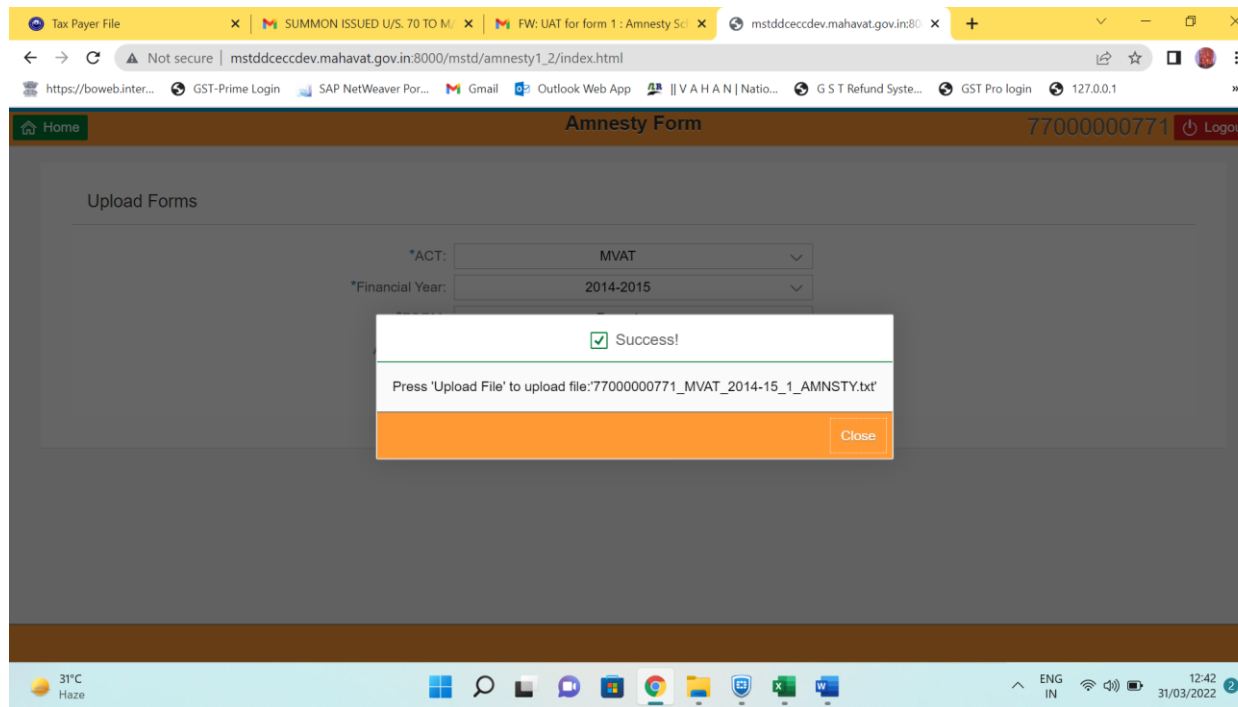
Tax Payer File × SUMMON ISSUED U/S. 70 TO M/ × FW: UAT for form 1 : Amnesty Sc × mstddceccdev.mahavat.gov.in:80 × +

Not secure | mstddceccdev.mahavat.gov.in:8000/mstd/amnesty1_2/index.html

https://boweb.inter... GST-Prime Login SAP NetWeaver Por... Gmail Outlook Web App || V A H A N | Natio... G S T Refund Syste... GST Pro login 127.0.0.1

Home Amnesty Form 77000000771 Logou

Upload Forms

*ACT: MVAT

*Financial Year: 2014-2015

Success!

Press 'Upload File' to upload file:'77000000771_MVAT_2014-15_1_AMNSTY.txt'

Close

31°C Haze

ENG IN 12:42 31/03/2022 2